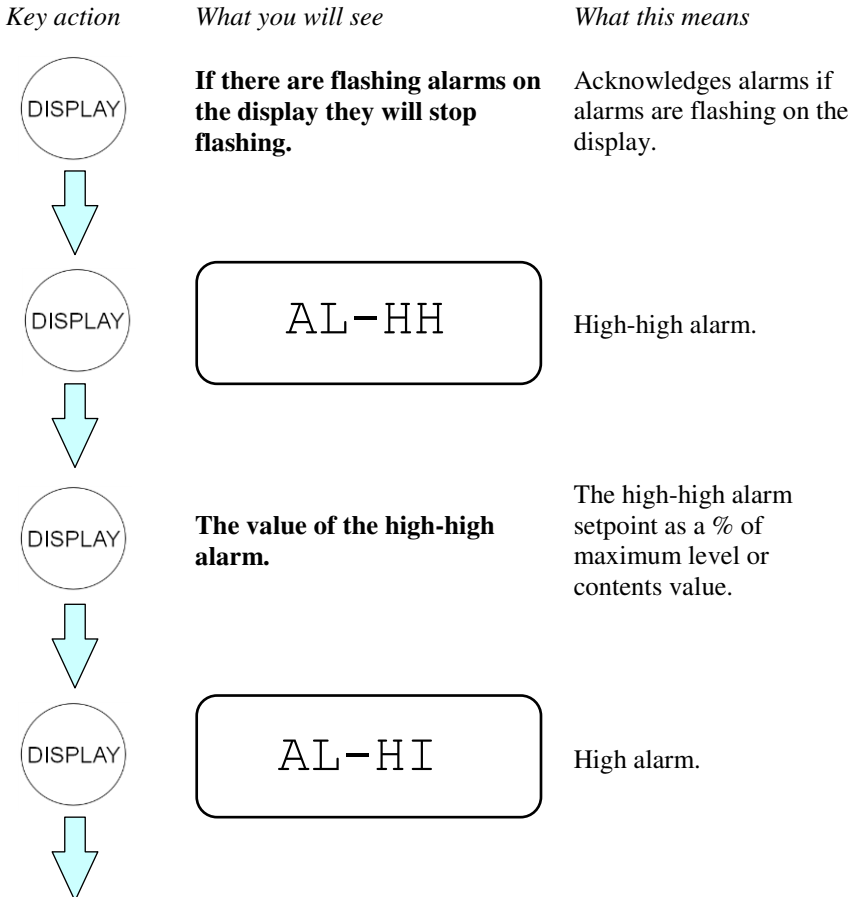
| Key action | What you will see | What this means |
|---|---|---|
| DISPLAY | **If there are flashing alarms on the display they will stop flashing.** | Acknowledges alarms if alarms are flashing on the display. |
| DISPLAY | AL-HH | High-high alarm. |
| DISPLAY | **The value of the high-high alarm.** | The high-high alarm setpoint as a % of maximum level or contents value. |
| DISPLAY | AL-HI | High alarm. |